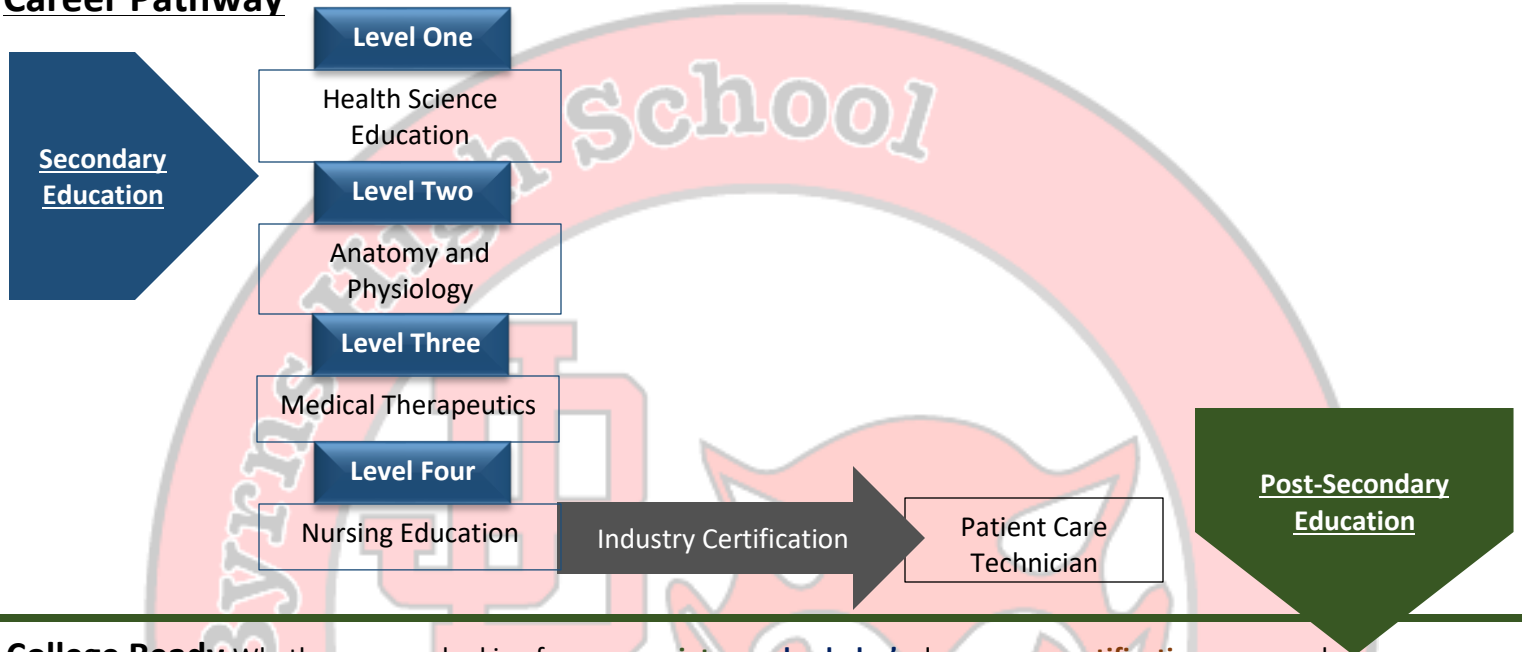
Career Pathway

Secondary Education

Level One

Health Science Education

Level Two

Anatomy and Physiology

Level Three

Medical Therapeutics

Level Four

Nursing Education

Industry Certification

Patient Care Technician

Post-Secondary Education

School

College Ready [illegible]